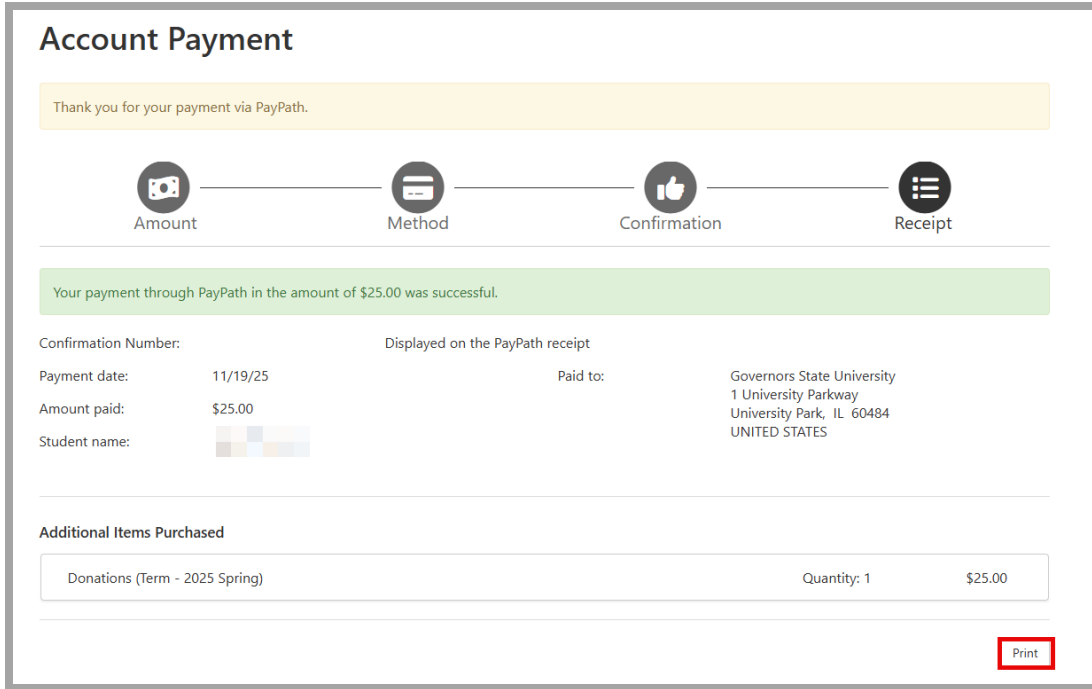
Account Payment

Thank you for your payment via PayPath.

Amount
Method
Confirmation
Receipt

Your payment through PayPath in the amount of $25.00 was successful.

Confirmation Number: Displayed on the PayPath receipt

Payment date: 11/19/25

Amount paid: $25.00

Student name: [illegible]

Paid to: Governors State University
1 University Parkway
University Park, IL 60484
UNITED STATES

Additional Items Purchased

| Donations (Term - 2025 Spring) | Quantity: 1 | $25.00 |
|---|---|---|

Print